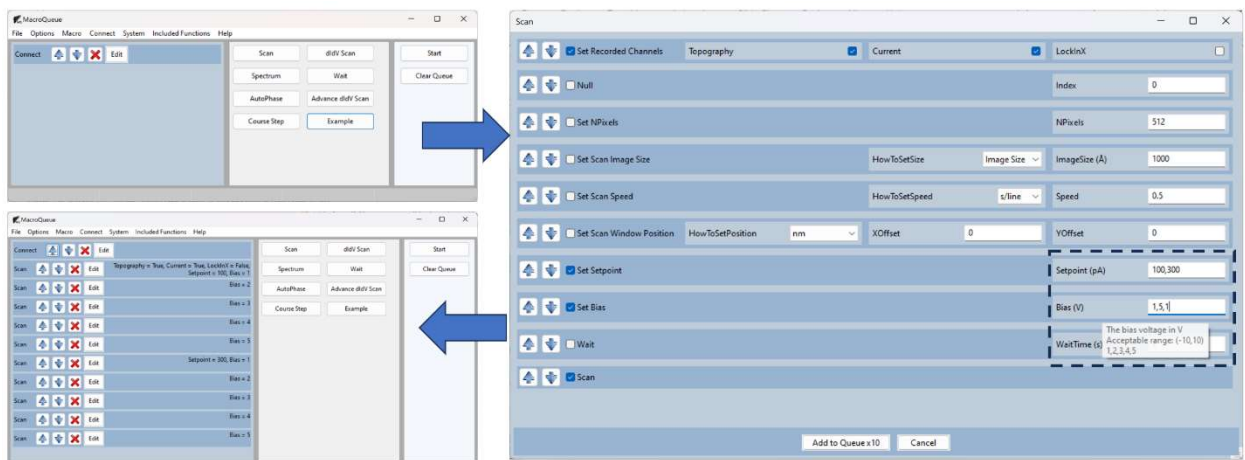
MacroQueue
File Options Macro Connect System Included Functions Help

Connect Edit

Scan
dI/dV Scan
Spectrum
Wait
AutoPhase
Advance dI/dV Scan
Course Step
Example

Start
Clear Queue

MacroQueue
File Options Macro Connect System Included Functions Help

Connect Edit
Scan Edit Topography = True, Current = True, LockInX = False, Setpoint = 100, Bias = 1
Scan Edit Bias = 2
Scan Edit Bias = 3
Scan Edit Bias = 4
Scan Edit Bias = 5
Scan Edit Setpoint = 300, Bias = 1
Scan Edit Bias = 2
Scan Edit Bias = 3
Scan Edit Bias = 4
Scan Edit Bias = 5

Scan
dI/dV Scan
Spectrum
Wait
AutoPhase
Advance dI/dV Scan
Course Step
Example

Start
Clear Queue

Scan

Set Recorded Channels | Topography | Current | LockInX
Null | Index | 0
Set NPixels | NPixels | 512
Set Scan Image Size | HowToSetSize | Image Size | ImageSize (Å) | 1000
Set Scan Speed | HowToSetSpeed | s/line | Speed | 0.5
Set Scan Window Position | HowToSetPosition | nm | XOffset | 0 | YOffset | 0
Set Setpoint | Setpoint (pA) | 100,300
Set Bias | Bias (V) | 1,5,1
The bias voltage in V
Acceptable range: (-10,10)
1,2,3,4,5
Wait | WaitTime (s)
Scan

Add to Queue x10
Cancel